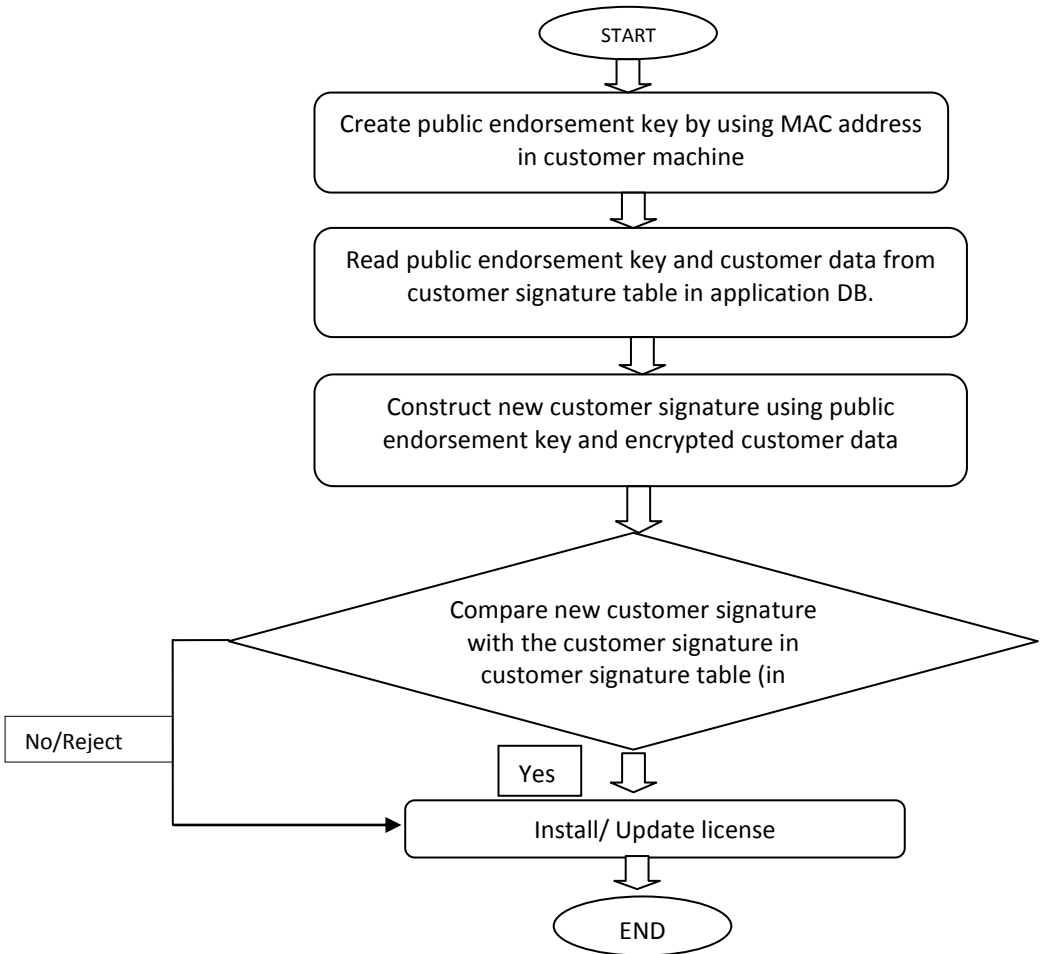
START

Create public endorsement key by using MAC address in customer machine

Read public endorsement key and customer data from customer signature table in application DB.

Construct new customer signature using public endorsement key and encrypted customer data

Compare new customer signature with the customer signature in customer signature table (in

No/Reject

Yes

Install/ Update license

END